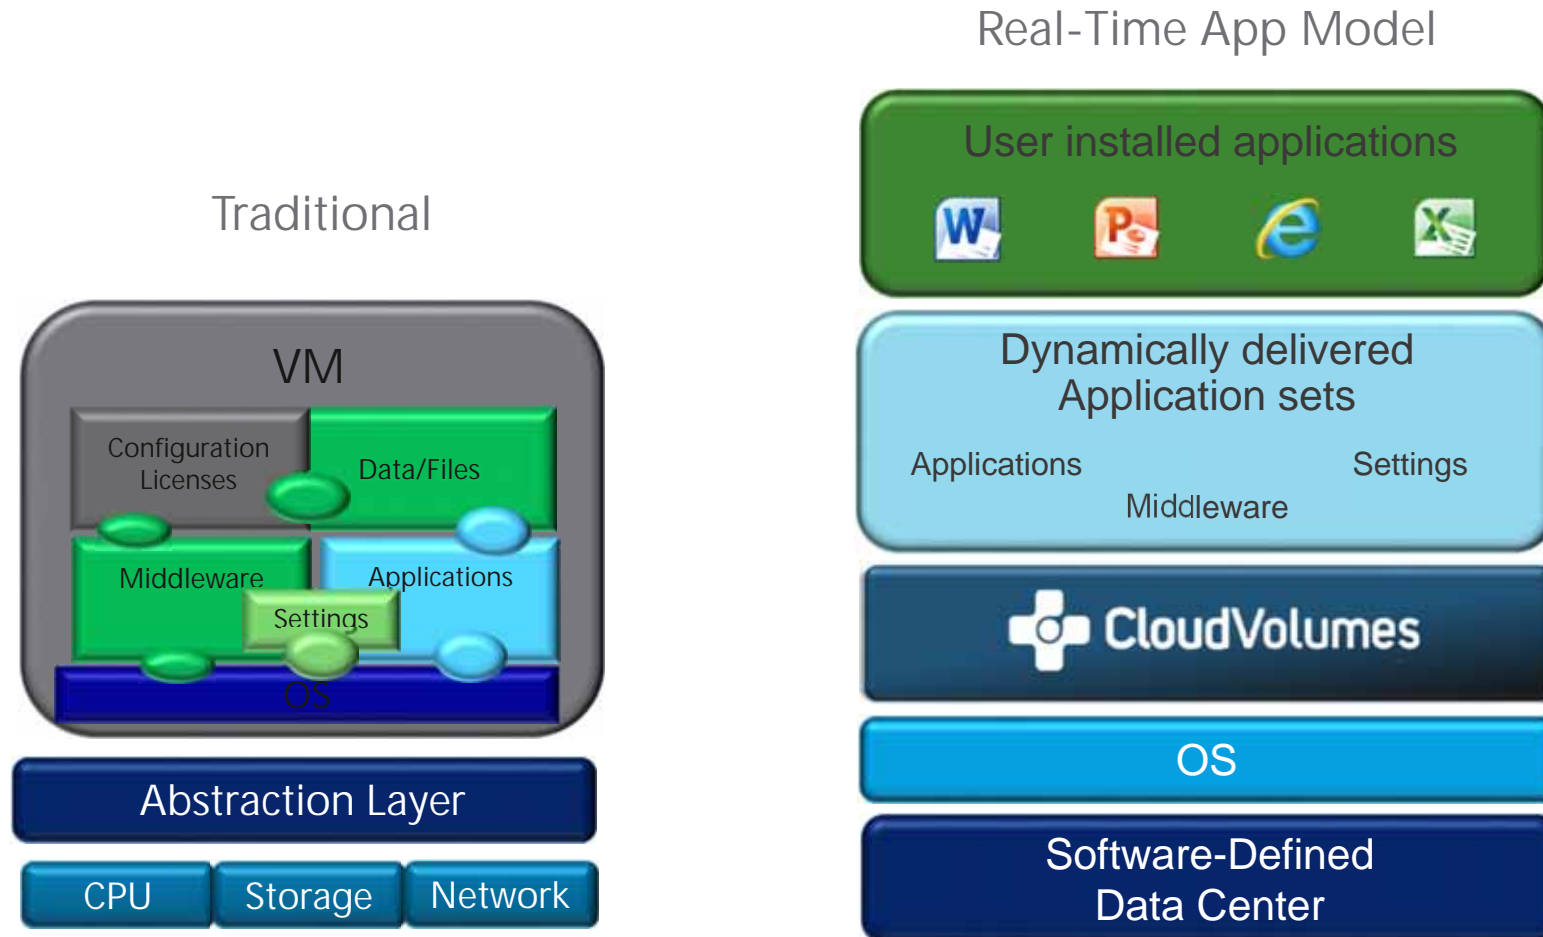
Traditional

VM

Configuration Licenses

Data/Files

Middleware

Applications

Settings

OS

Abstraction Layer

CPU

Storage

Network

Real-Time App Model

User installed applications

Dynamically delivered Application sets

Applications

Settings

Middleware

CloudVolumes

OS

Software-Defined Data Center